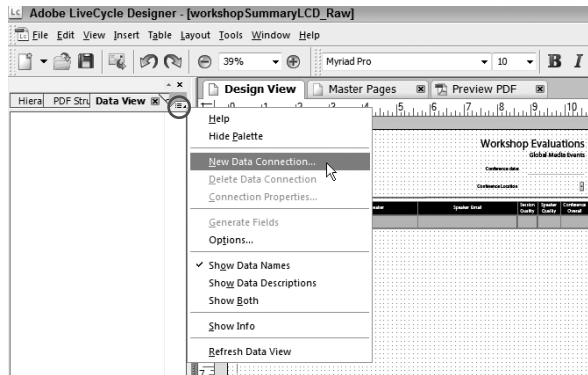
Adobe LiveCycle Designer - [workshopSummaryLCD_Raw]

File Edit View Insert Table Layout Tools Window Help

39%

Myriad Pro

10

B I

Hiera PDF Stru Data View

Design View Master Pages Preview PDF

Help
Hide Palette
New Data Connection...
Delete Data Connection
Connection Properties...
Generate Fields
Options...
Show Data Names
Show Data Descriptions
Show Both
Show Info
Refresh Data View

Workshop Evaluations
Global Media Events

Conference date

Conference Location

Speaker Email

Session Quality

Speaker Quality

Conference Overall